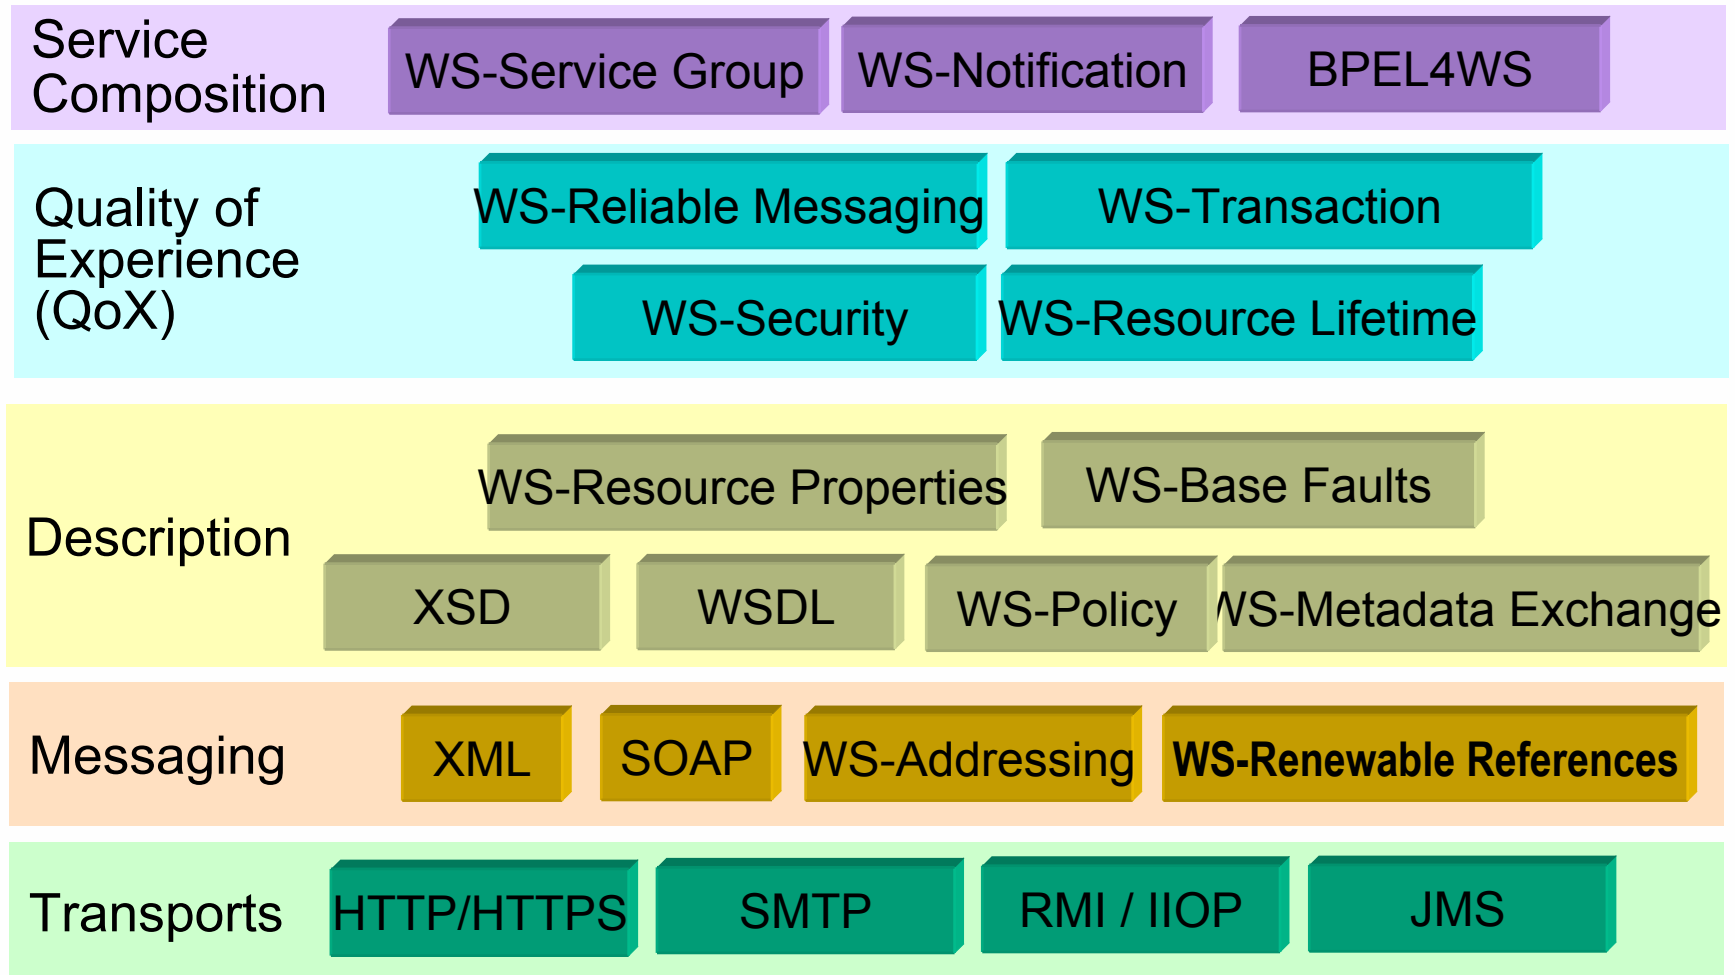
Service Composition

WS-Service Group

WS-Notification

BPEL4WS

Quality of Experience (QoX)

WS-Reliable Messaging

WS-Transaction

WS-Security

WS-Resource Lifetime

Description

WS-Resource Properties

WS-Base Faults

XSD

WSDL

WS-Policy

WS-Metadata Exchange

Messaging

XML

SOAP

WS-Addressing

WS-Renewable References

Transports

HTTP/HTTPS

SMTP

RMI / IIOP

JMS